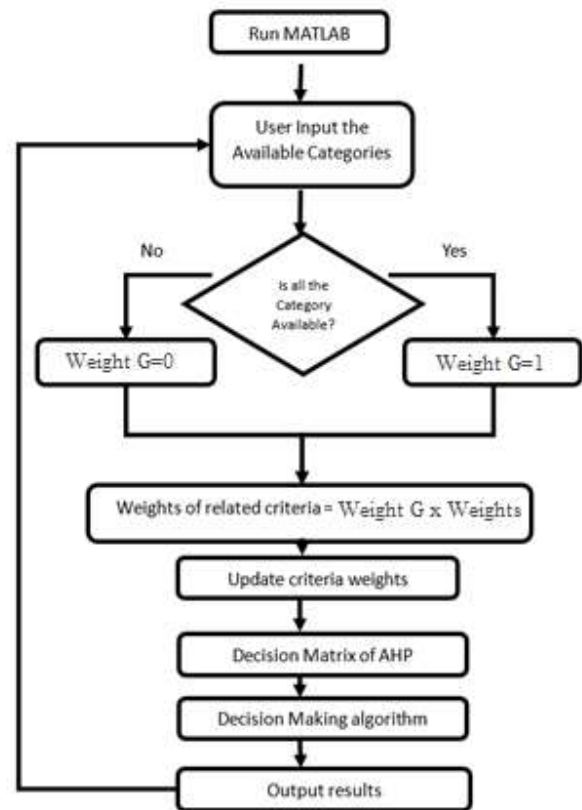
Run MATLAB

User Input the Available Categories

No

Yes

Is all the Category Available?

Weight G=0

Weight G=1

Weights of related criteria = Weight G x Weights

Update criteria weights

Decision Matrix of AHP

Decision Making algorithm

Output results